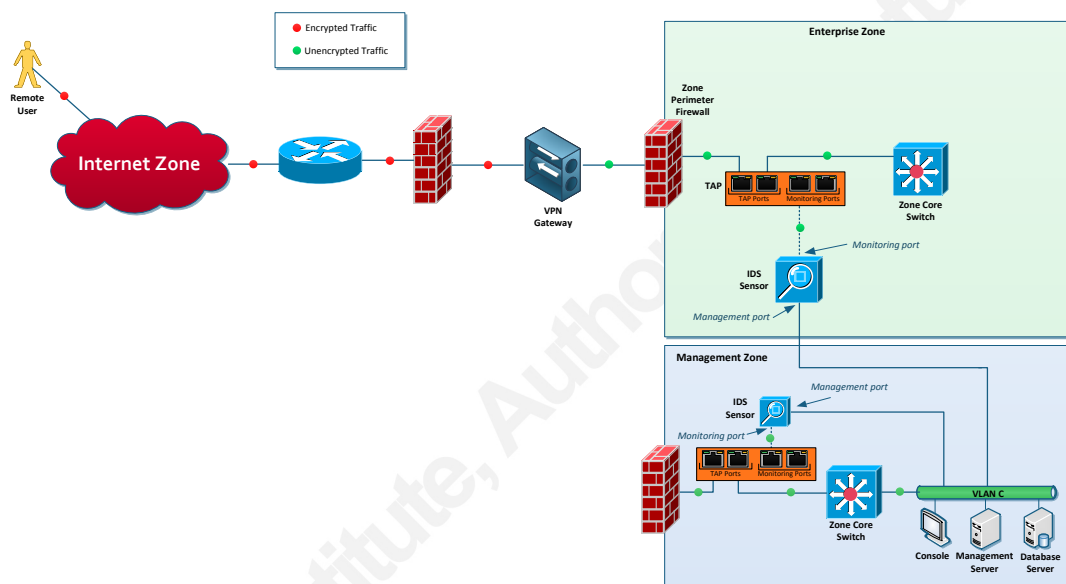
Encrypted Traffic

Unencrypted Traffic

Remote User

Internet Zone

VPN Gateway

Enterprise Zone

Zone Perimeter Firewall

TAP

TAP Ports

Monitoring Ports

Zone Core Switch

Monitoring port

IDS Sensor

Management port

Management Zone

Management port

IDS Sensor

Monitoring port

TAP Ports

Monitoring Ports

Zone Core Switch

VLAN C

Console

Management Server

Database Server

itute, Autho